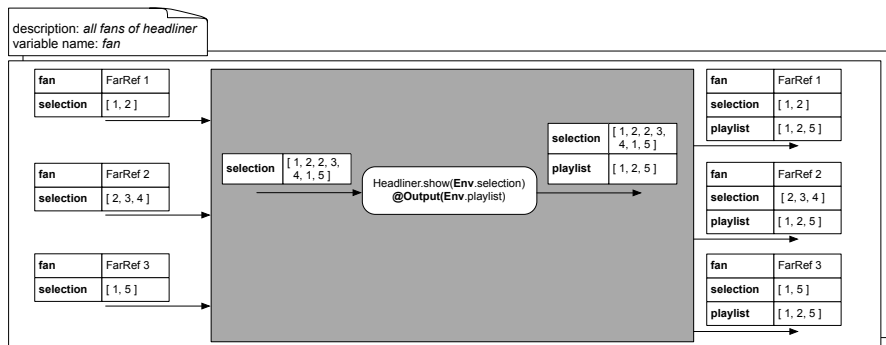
description: *all fans of headliner*
variable name: *fan*

| fan | FarRef 1 |
|---|---|
| selection | [ 1, 2 ] |

| fan | FarRef 2 |
|---|---|
| selection | [ 2, 3, 4 ] |

| fan | FarRef 3 |
|---|---|
| selection | [ 1, 5 ] |

| selection | [ 1, 2, 2, 3, 4, 1, 5 ] |
|---|---|

Headliner.show(**Env**.selection)
**@Output**(**Env**.playlist)

| selection | [ 1, 2, 2, 3, 4, 1, 5 ] |
|---|---|
| playlist | [ 1, 2, 5 ] |

| fan | FarRef 1 |
|---|---|
| selection | [ 1, 2 ] |
| playlist | [ 1, 2, 5 ] |

| fan | FarRef 2 |
|---|---|
| selection | [ 2, 3, 4 ] |
| playlist | [ 1, 2, 5 ] |

| fan | FarRef 3 |
|---|---|
| selection | [ 1, 5 ] |
| playlist | [ 1, 2, 5 ] |